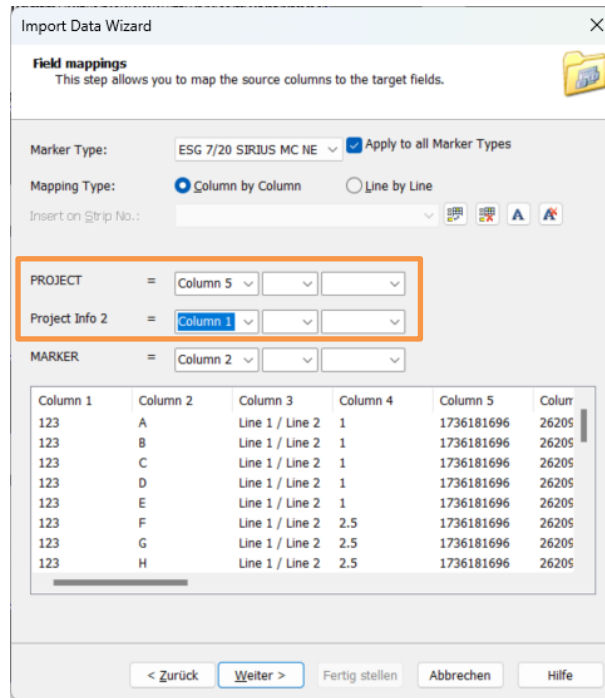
Import Data Wizard

Field mappings
This step allows you to map the source columns to the target fields.

Marker Type: ESG 7/20 SIRIUS MC NE
Apply to all Marker Types

Mapping Type: Column by Column Line by Line

Insert on Strip No.:

A

PROJECT = Column 5

Project Info 2 = Column 1

MARKER = Column 2

| Column 1 | Column 2 | Column 3 | Column 4 | Column 5 | Colum |
|---|---|---|---|---|---|
| 123 | A | Line 1 / Line 2 | 1 | 1736181696 | 26209 |
| 123 | B | Line 1 / Line 2 | 1 | 1736181696 | 26209 |
| 123 | C | Line 1 / Line 2 | 1 | 1736181696 | 26209 |
| 123 | D | Line 1 / Line 2 | 1 | 1736181696 | 26209 |
| 123 | E | Line 1 / Line 2 | 1 | 1736181696 | 26209 |
| 123 | F | Line 1 / Line 2 | 2.5 | 1736181696 | 26209 |
| 123 | G | Line 1 / Line 2 | 2.5 | 1736181696 | 26209 |
| 123 | H | Line 1 / Line 2 | 2.5 | 1736181696 | 26209 |

< Zurück Weiter > Fertig stellen Abbrechen Hilfe